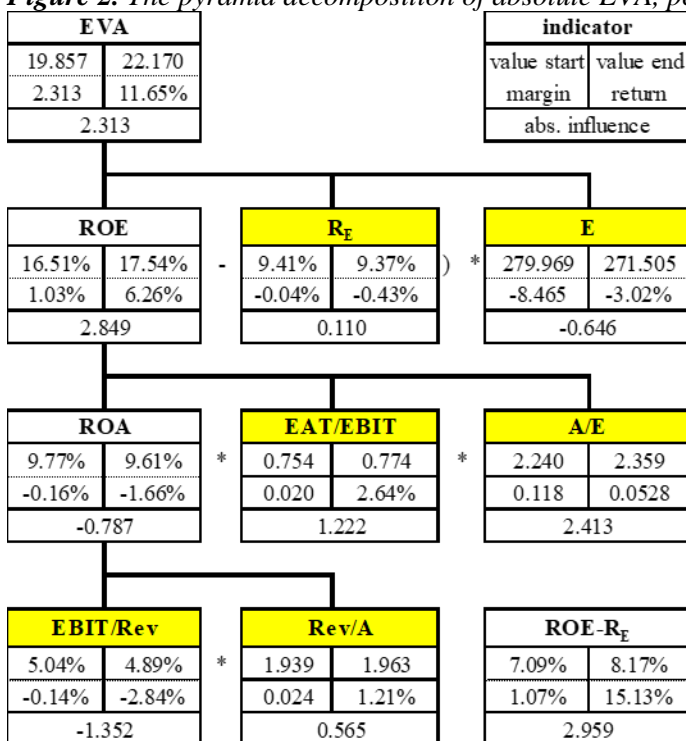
**Figure 2.** The pyramid decomposition of absolute EVA, p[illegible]

| EVA | |
|---|---|
| 19.857 | 22.170 |
| 2.313 | 11.65% |
| 2.313 | |

| indicator | |
|---|---|
| value start | value end |
| margin | return |
| abs. influence | |

| ROE | |
|---|---|
| 16.51% | 17.54% |
| 1.03% | 6.26% |
| 2.849 | |

-

| $R_E$ | |
|---|---|
| 9.41% | 9.37% |
| -0.04% | -0.43% |
| 0.110 | |

) *

| E | |
|---|---|
| 279.969 | 271.505 |
| -8.465 | -3.02% |
| -0.646 | |

| ROA | |
|---|---|
| 9.77% | 9.61% |
| -0.16% | -1.66% |
| -0.787 | |

*

| EAT/EBIT | |
|---|---|
| 0.754 | 0.774 |
| 0.020 | 2.64% |
| 1.222 | |

*

| A/E | |
|---|---|
| 2.240 | 2.359 |
| 0.118 | 0.0528 |
| 2.413 | |

| EBIT/Rev | |
|---|---|
| 5.04% | 4.89% |
| -0.14% | -2.84% |
| -1.352 | |

*

| Rev/A | |
|---|---|
| 1.939 | 1.963 |
| 0.024 | 1.21% |
| 0.565 | |

| ROE-$R_E$ | |
|---|---|
| 7.09% | 8.17% |
| 1.07% | 15.13% |
| 2.959 | |